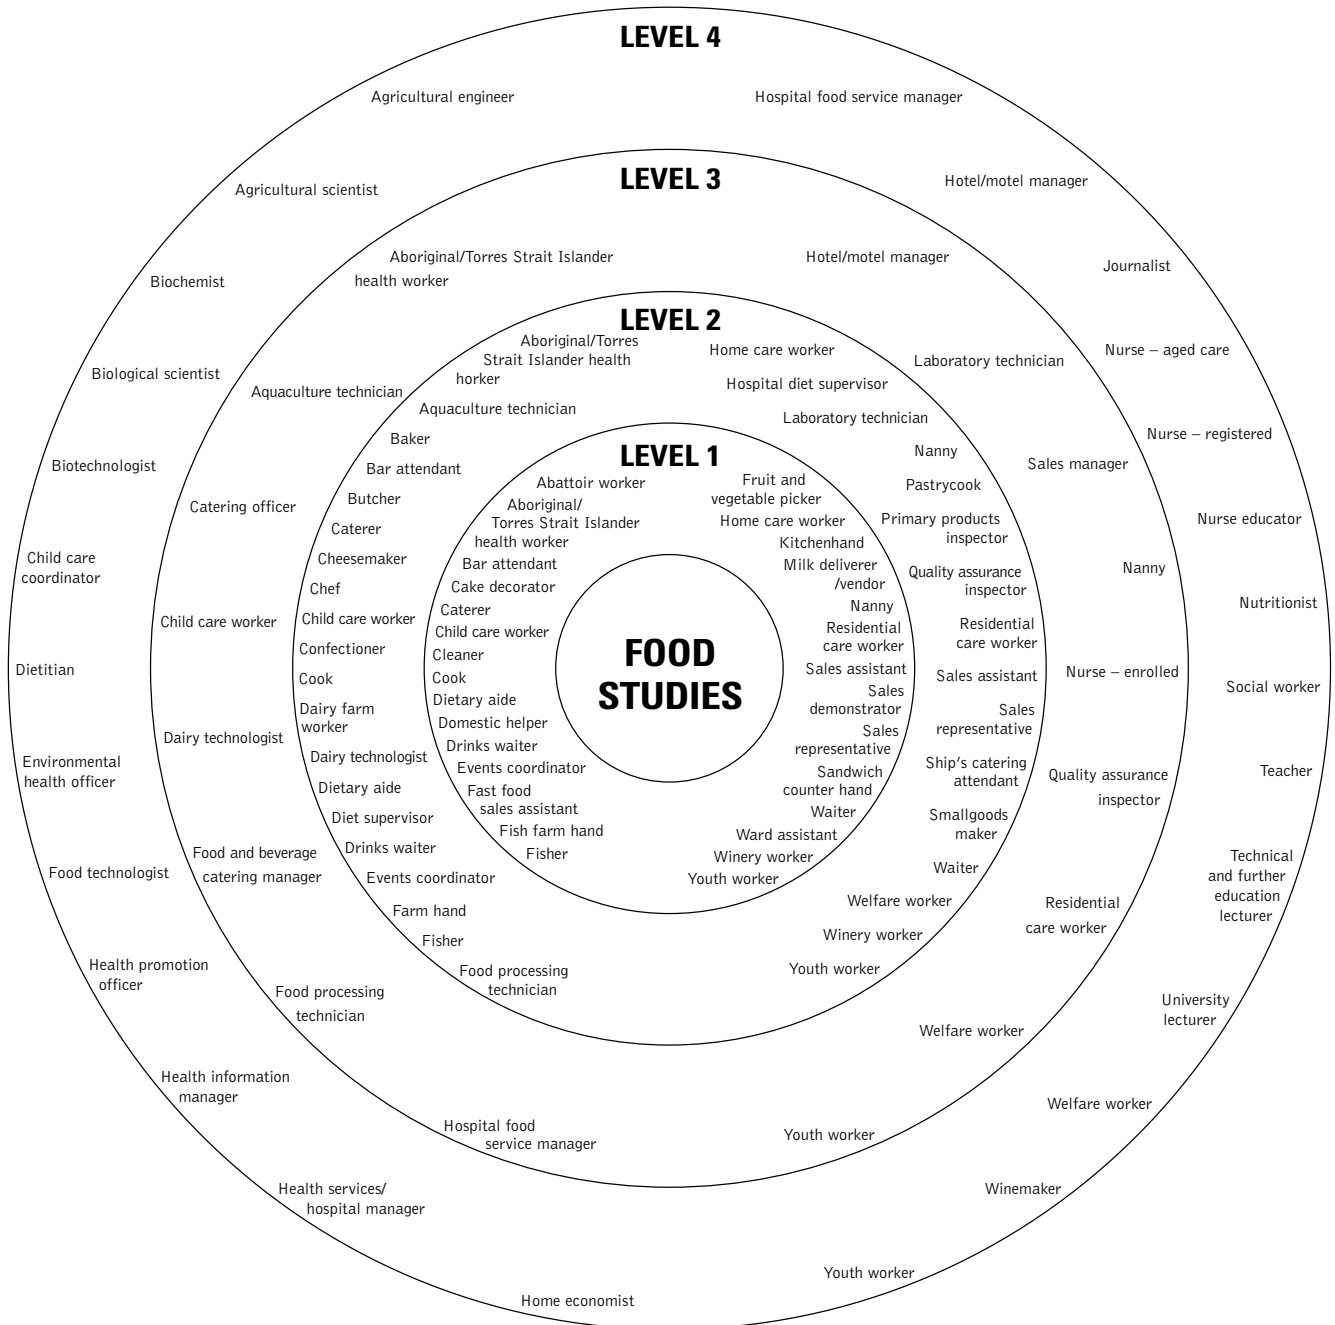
LEVEL 4

Agricultural engineer

Hospital food service manager

Agricultural scientist

Hotel/motel manager

Biochemist

Journalist

Biological scientist

Nurse – aged care

Biotechnologist

Nurse – registered

Child care coordinator

Nurse educator

Dietitian

Nutritionist

Environmental health officer

Social worker

Food technologist

Teacher

Health promotion officer

Technical and further education lecturer

Health information manager

University lecturer

Health services/ hospital manager

Welfare worker

Home economist

Winemaker

Youth worker

LEVEL 3

Aboriginal/Torres Strait Islander health worker

Hotel/motel manager

Aquaculture technician

Laboratory technician

Catering officer

Sales manager

Child care worker

Nanny

Dairy technologist

Nurse – enrolled

Food and beverage catering manager

Quality assurance inspector

Food processing technician

Residential care worker

Hospital food service manager

Welfare worker

Youth worker

LEVEL 2

Aboriginal/Torres Strait Islander health horker

Home care worker

Aquaculture technician

Hospital diet supervisor

Baker

Laboratory technician

Bar attendant

Nanny

Butcher

Pastrycook

Caterer

Primary products inspector

Cheesemaker

Quality assurance inspector

Chef

Residential care worker

Child care worker

Sales assistant

Confectioner

Sales representative

Cook

Ship's catering attendant

Dairy farm worker

Smallgoods maker

Dairy technologist

Waiter

Dietary aide

Welfare worker

Diet supervisor

Winery worker

Drinks waiter

Youth worker

Events coordinator

Farm hand

Fisher

Food processing technician

LEVEL 1

Abattoir worker

Fruit and vegetable picker

Aboriginal/ Torres Strait Islander health worker

Home care worker

Bar attendant

Kitchenhand

Cake decorator

Milk deliverer /vendor

Caterer

Nanny

Child care worker

Residential care worker

Cleaner

Sales assistant

Cook

Sales demonstrator

Dietary aide

Sales representative

Domestic helper

Sandwich counter hand

Drinks waiter

Waiter

Events coordinator

Ward assistant

Fast food sales assistant

Winery worker

Fish farm hand

Youth worker

Fisher

FOOD STUDIES